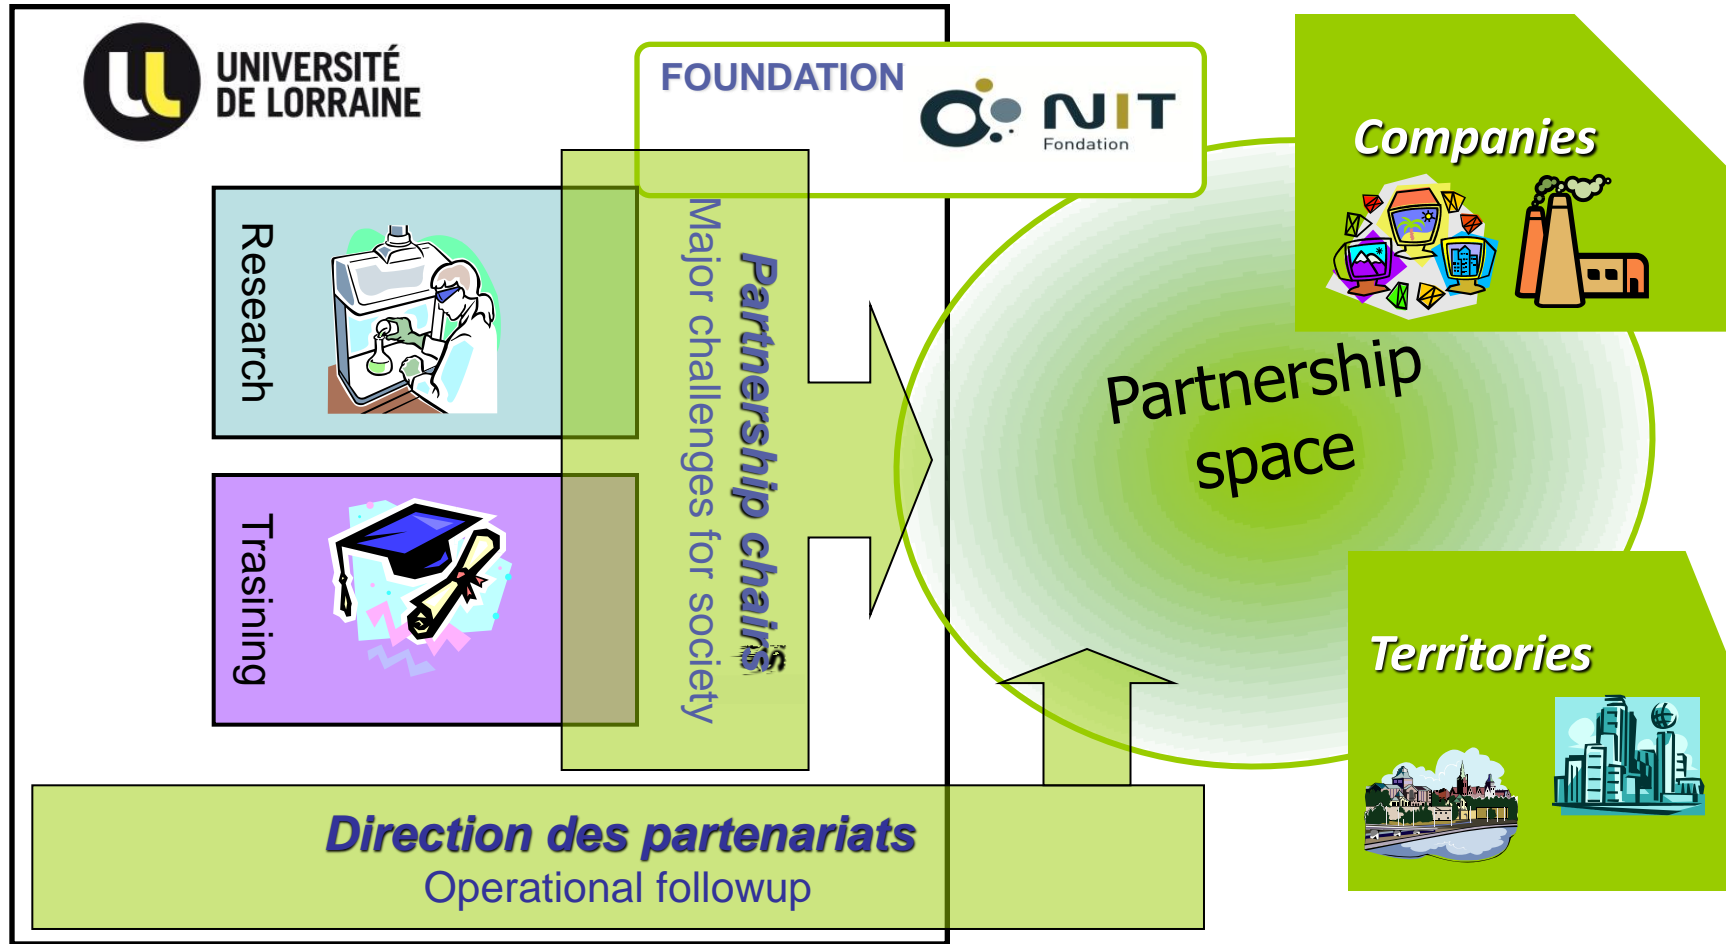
UNIVERSITÉ DE LORRAINE

FOUNDATION

NIT Fondation

Companies

Research

Trasining

Partnership chairs

Major challenges for society

Partnership space

Territories

Direction des partenariats

Operational followup